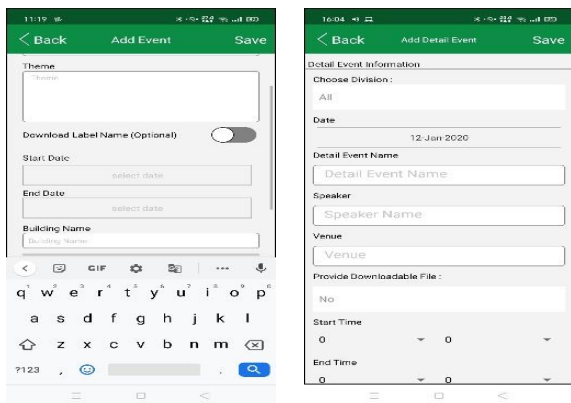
11:19

< Back Add Event Save

Theme

Theme

Download Label Name (Optional)

Start Date

select date

End Date

select date

Building Name

Building Name

GIF

q w e r t y u i o p

a s d f g h j k l

z x c v b n m

?123 ,

16:04

< Back Add Detail Event Save

Detail Event Information

Choose Division :

All

Date

12-Jan 2020

Detail Event Name

Detail Event Name

Speaker

Speaker Name

Venue

Venue

Provide Downloadable File :

No

Start Time

0 0

End Time

0 0